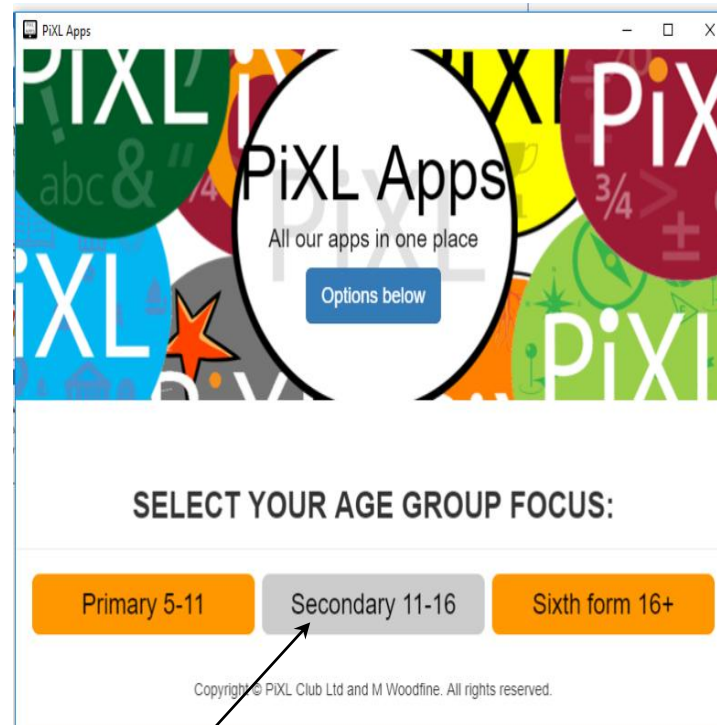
PiXL Apps

PiXL
abc&"
iXL
PiXL
PiX
3/4
PiXL

PiXL Apps
All our apps in one place
Options below

SELECT YOUR AGE GROUP FOCUS:

Primary 5-11
Secondary 11-16
Sixth form 16+

Copyright © PiXL Club Ltd and M Woodfine. All rights reserved.